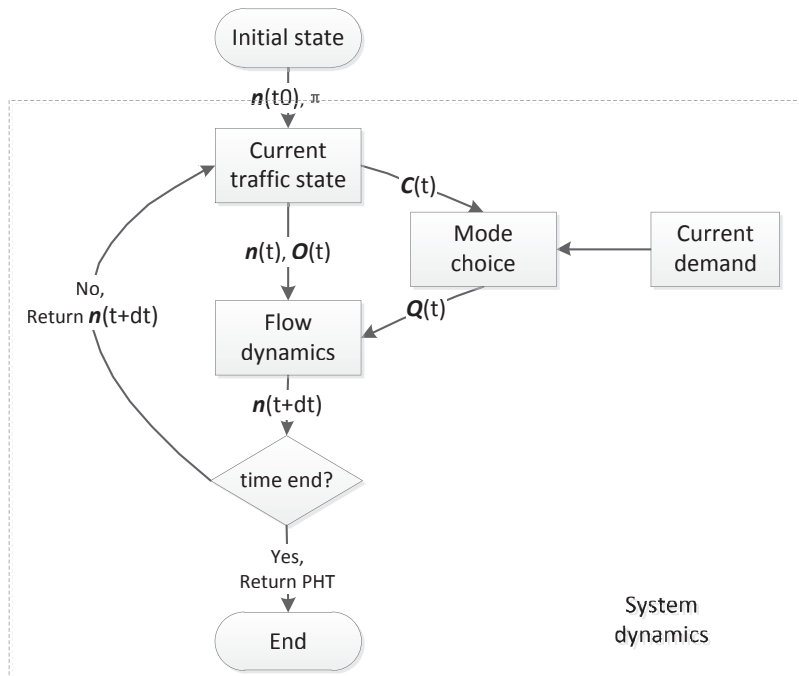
Initial state

$\boldsymbol{n}$(t0), π

Current traffic state

$\boldsymbol{C}$(t)

Mode choice

Current demand

$\boldsymbol{n}$(t), $\boldsymbol{O}$(t)

No, Return $\boldsymbol{n}$(t+dt)

$\boldsymbol{Q}$(t)

Flow dynamics

$\boldsymbol{n}$(t+dt)

time end?

Yes, Return PHT

End

System dynamics